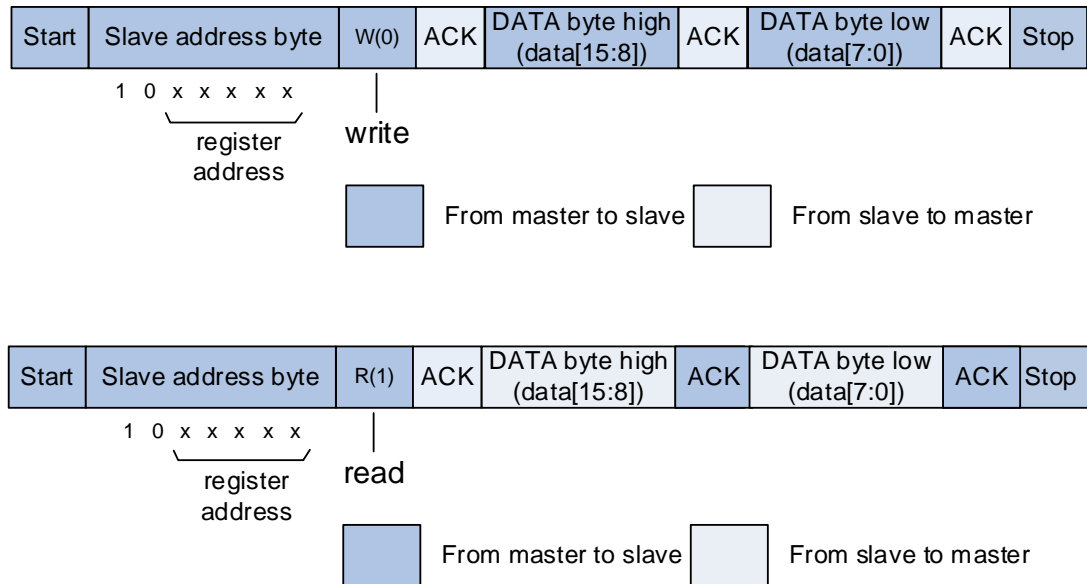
| Start | Slave address byte | W(0) | ACK | DATA byte high (data[15:8]) | ACK | DATA byte low (data[7:0]) | ACK | Stop |
|---|---|---|---|---|---|---|---|---|

1 0 x x x x x x

register address

write

From master to slave

From slave to master

| Start | Slave address byte | R(1) | ACK | DATA byte high (data[15:8]) | ACK | DATA byte low (data[7:0]) | ACK | Stop |
|---|---|---|---|---|---|---|---|---|

1 0 x x x x x x

register address

read

From master to slave

From slave to master